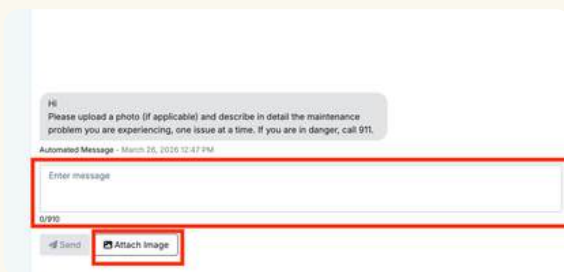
Hi
Please upload a photo (if applicable) and describe in detail the maintenance problem you are experiencing, one issue at a time. If you are in danger, call 911.

Automated Message - March 26, 2026 12:47 PM

Enter message

0/910

Send

Attach Image